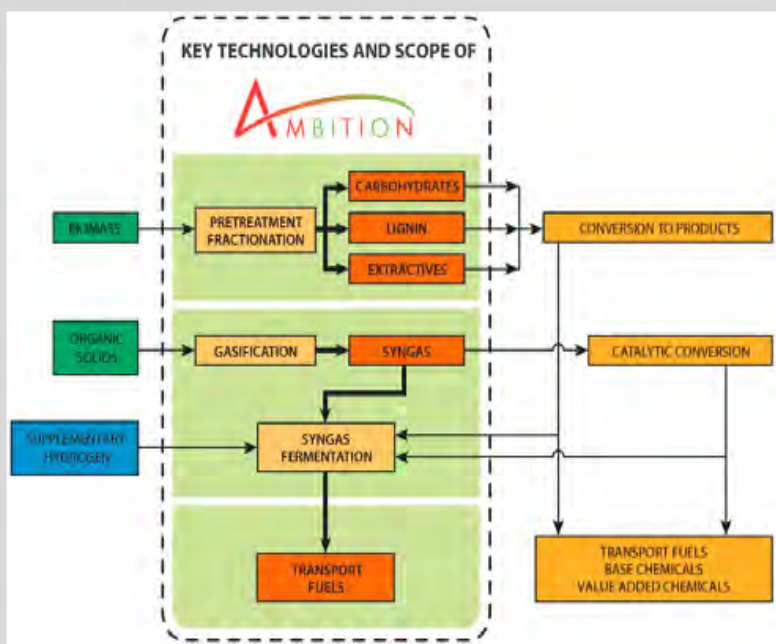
KEY TECHNOLOGIES AND SCOPE OF

AMBITION

BIOMASS

PRETREATMENT FRACTIONATION

CARBOHYDRATES

LIGNIN

EXTRACTIVES

CONVERSION TO PRODUCTS

ORGANIC SOLIDS

GASIFICATION

SYNGAS

CATALYTIC CONVERSION

SUPPLEMENTARY HYDROGEN

SYNGAS FERMENTATION

TRANSPORT FUELS

TRANSPORT FUELS
BASE CHEMICALS
VALUE ADDED CHEMICALS